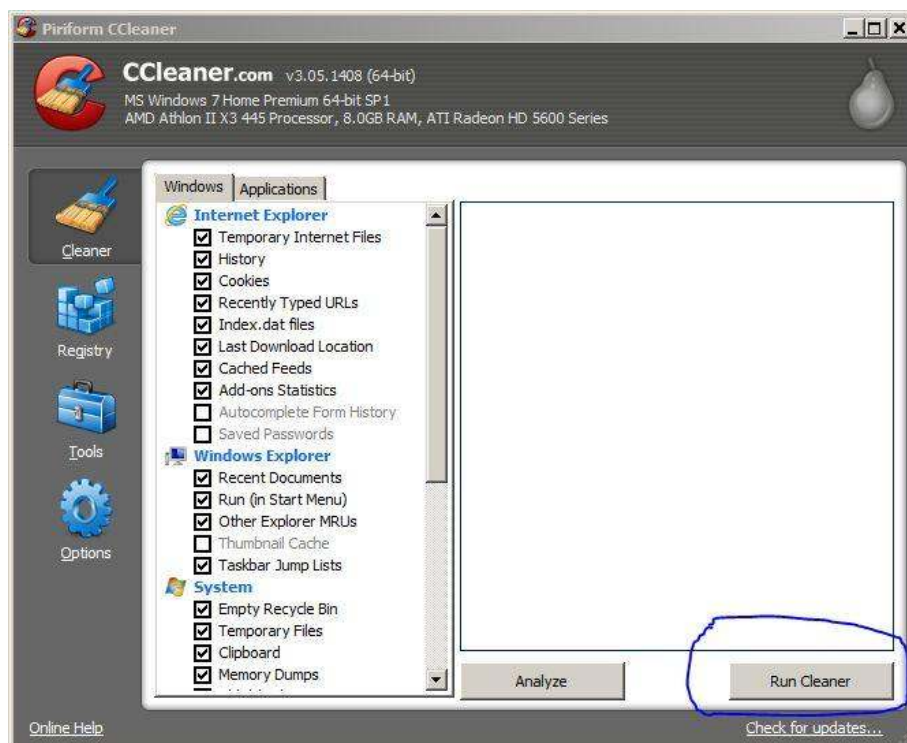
Piriform CCleaner

CCleaner.com v3.05.1408 (64-bit)
MS Windows 7 Home Premium 64-bit SP1
AMD Athlon II X3 445 Processor, 8.0GB RAM, ATI Radeon HD 5600 Series

Cleaner
Registry
Tools
Options

Windows | Applications

Internet Explorer
Temporary Internet Files
History
Cookies
Recently Typed URLs
Index.dat files
Last Download Location
Cached Feeds
Add-ons Statistics
Autocomplete Form History
Saved Passwords
Windows Explorer
Recent Documents
Run (in Start Menu)
Other Explorer MRUs
Thumbnail Cache
Taskbar Jump Lists
System
Empty Recycle Bin
Temporary Files
Clipboard
Memory Dumps
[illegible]

Analyze
Run Cleaner

Online Help
Check for updates...